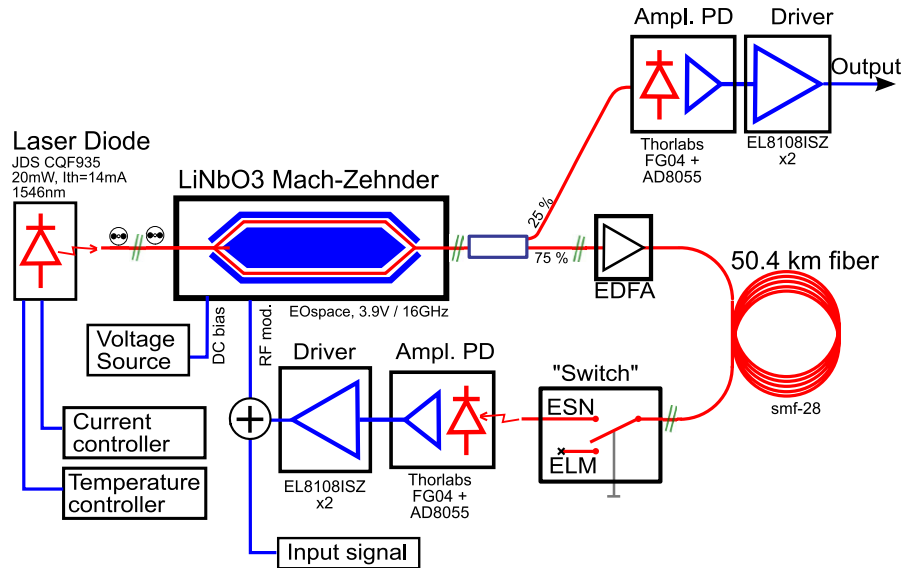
Ampl. PD

Driver

Output

Thorlabs FG04 + AD8055

EL8108ISZ x2

Laser Diode
JDS CQF935
20mW, Ith=14mA
1546nm

LiNbO3 Mach-Zehnder

25 %

75 %

EDFA

50.4 km fiber

EOspace, 3.9V / 16GHz

Voltage Source

DC bias

RF mod.

Driver

Ampl. PD

"Switch"

ESN

ELM

smf-28

Current controller

Temperature controller

EL8108ISZ x2

Thorlabs FG04 + AD8055

Input signal